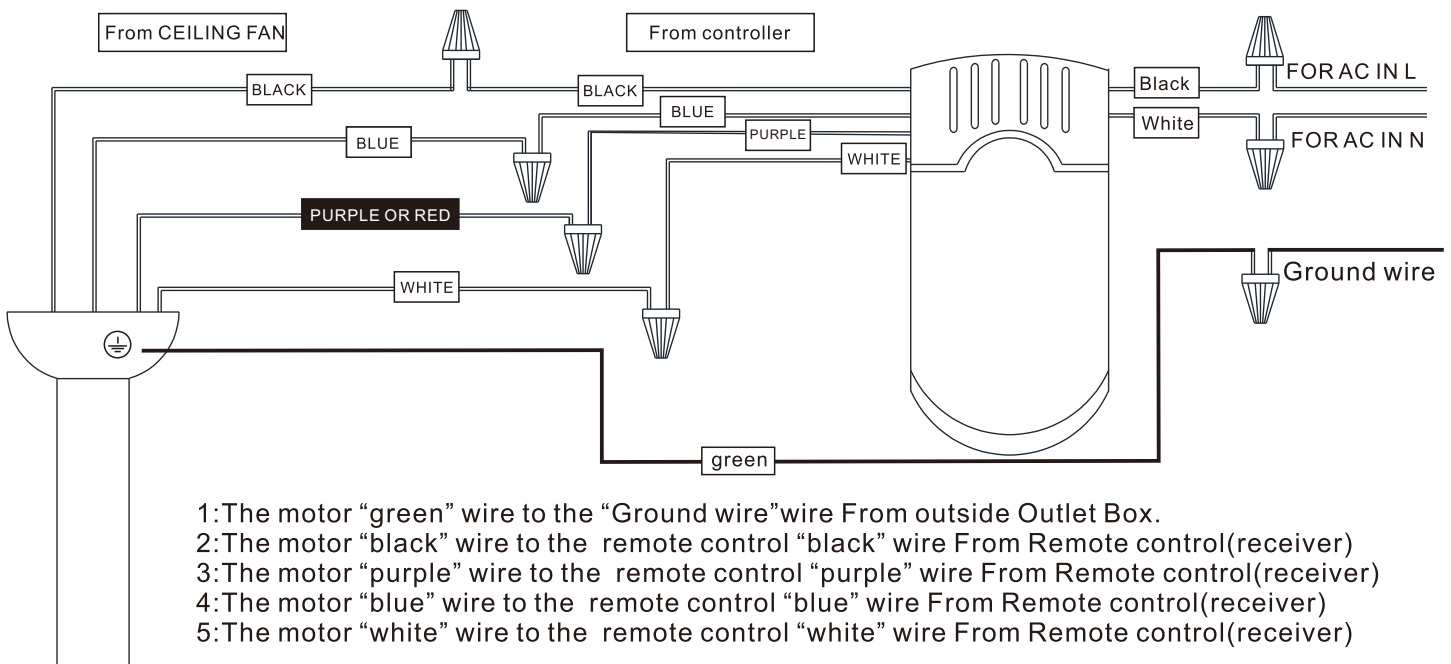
From CEILING FAN

From controller

BLACK

BLACK

Black

FOR AC IN L

BLUE

White

FOR AC IN N

BLUE

PURPLE

WHITE

PURPLE OR RED

Ground wire

WHITE

green

1:The motor “green” wire to the “Ground wire”wire From outside Outlet Box.
2:The motor “black” wire to the remote control “black” wire From Remote control(receiver)
3:The motor “purple” wire to the remote control “purple” wire From Remote control(receiver)
4:The motor “blue” wire to the remote control “blue” wire From Remote control(receiver)
5:The motor “white” wire to the remote control “white” wire From Remote control(receiver)